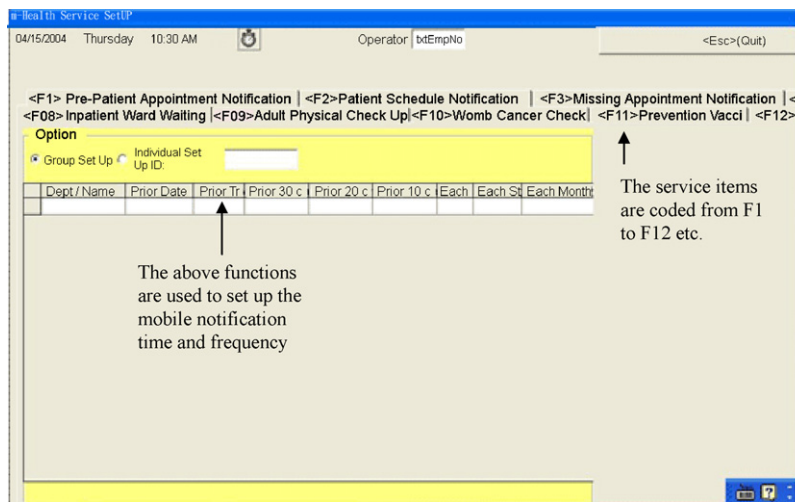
m-Health Service SetUP

04/15/2004 Thursday 10:30 AM

Operator txtEmpNo

<Esc>(Quit)

<F1> Pre-Patient Appointment Notification | <F2>Patient Schedule Notification | <F3>Missing Appointment Notification | <

<F08> Inpatient Ward Waiting | <F09>Adult Physical Check Up | <F10>Womb Cancer Check | <F11>Prevention Vacci | <F12>

Option

Group Set Up Individual Set Up ID:

| Dept / Name | Prior Date | Prior Tr | Prior 30 c | Prior 20 c | Prior 10 c | Each | Each St | Each Month |
|---|---|---|---|---|---|---|---|---|
| | | | | | | | | |

The above functions are used to set up the mobile notification time and frequency

The service items are coded from F1 to F12 etc.